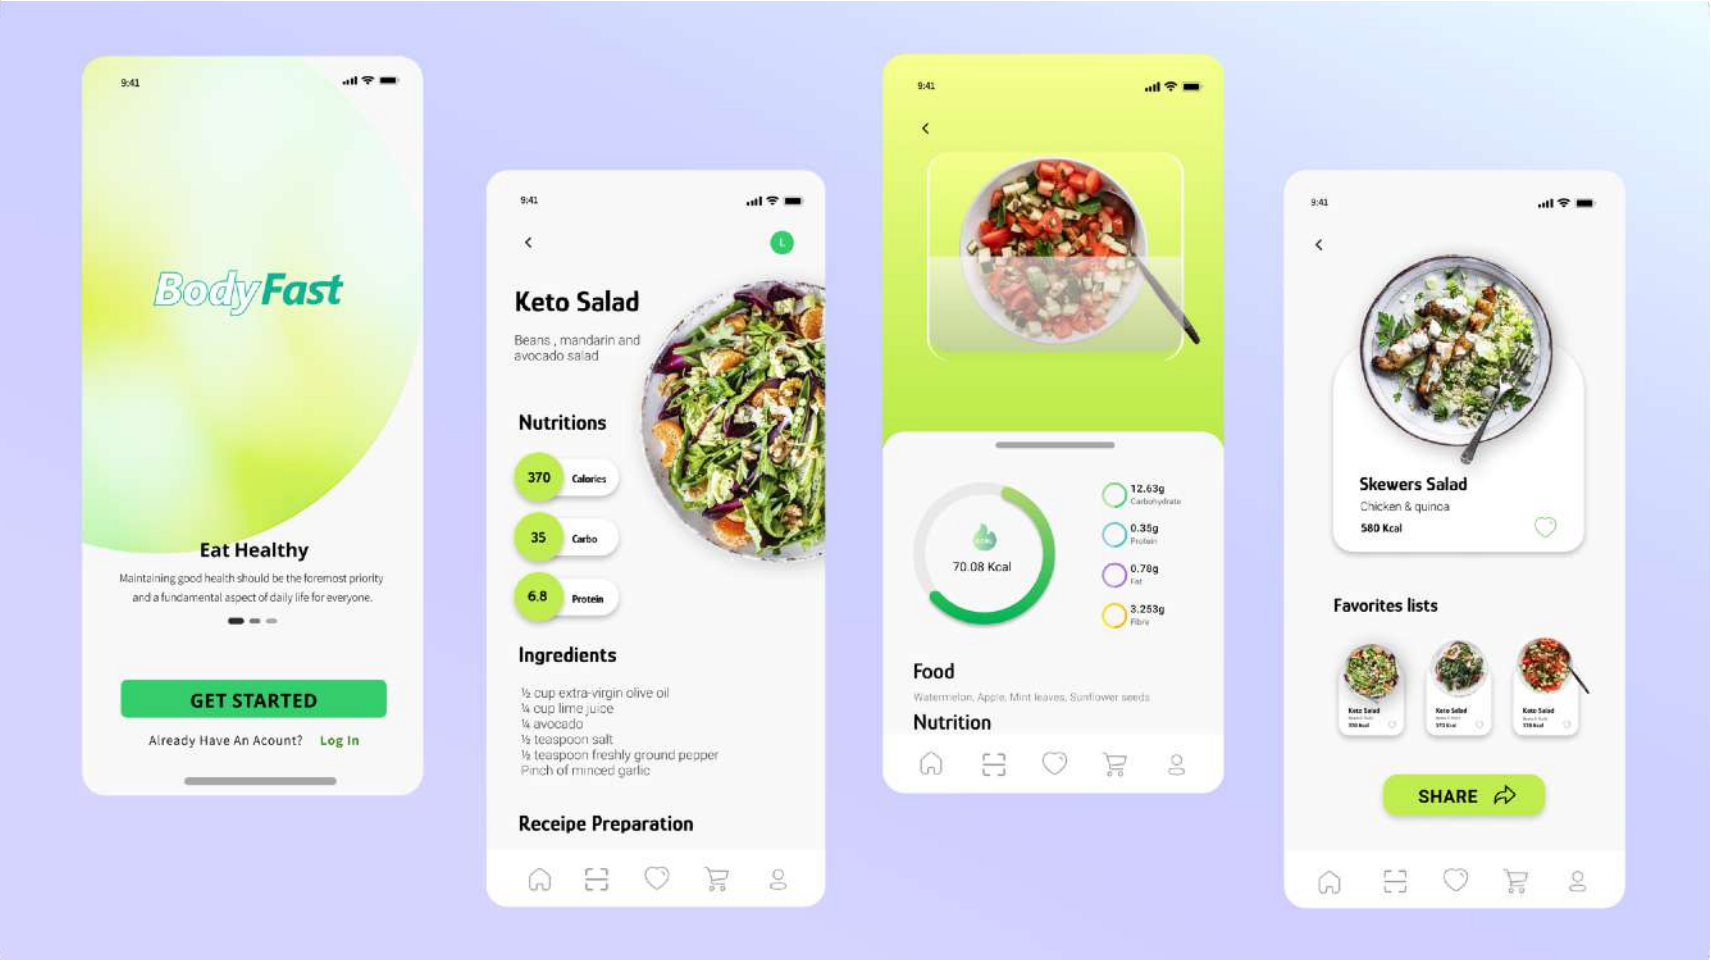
9:41

BodyFast

Eat Healthy

Maintaining good health should be the foremost priority and a fundamental aspect of daily life for everyone.

GET STARTED

Already Have An Acount? Log In

9:41

L

Keto Salad

Beans , mandarin and avocado salad

Nutritions

370 Calories

35 Carbo

6.8 Protein

Ingredients

½ cup extra-virgin olive oil
¼ cup lime juice
¼ avocado
½ teaspoon salt
½ teaspoon freshly ground pepper
Pinch of minced garlic

Receipe Preparation

9:41

70.08 Kcal

12.63g Carbohydrate

0.35g Protein

0.78g Fat

3.253g Fibre

Food

Watermelon, Apple, Mint leaves, Sunflower seeds

Nutrition

9:41

Skewers Salad

Chicken & quinoa

580 Kcal

Favorites lists

Keto Salad

Keto Salad

Keto Salad

SHARE